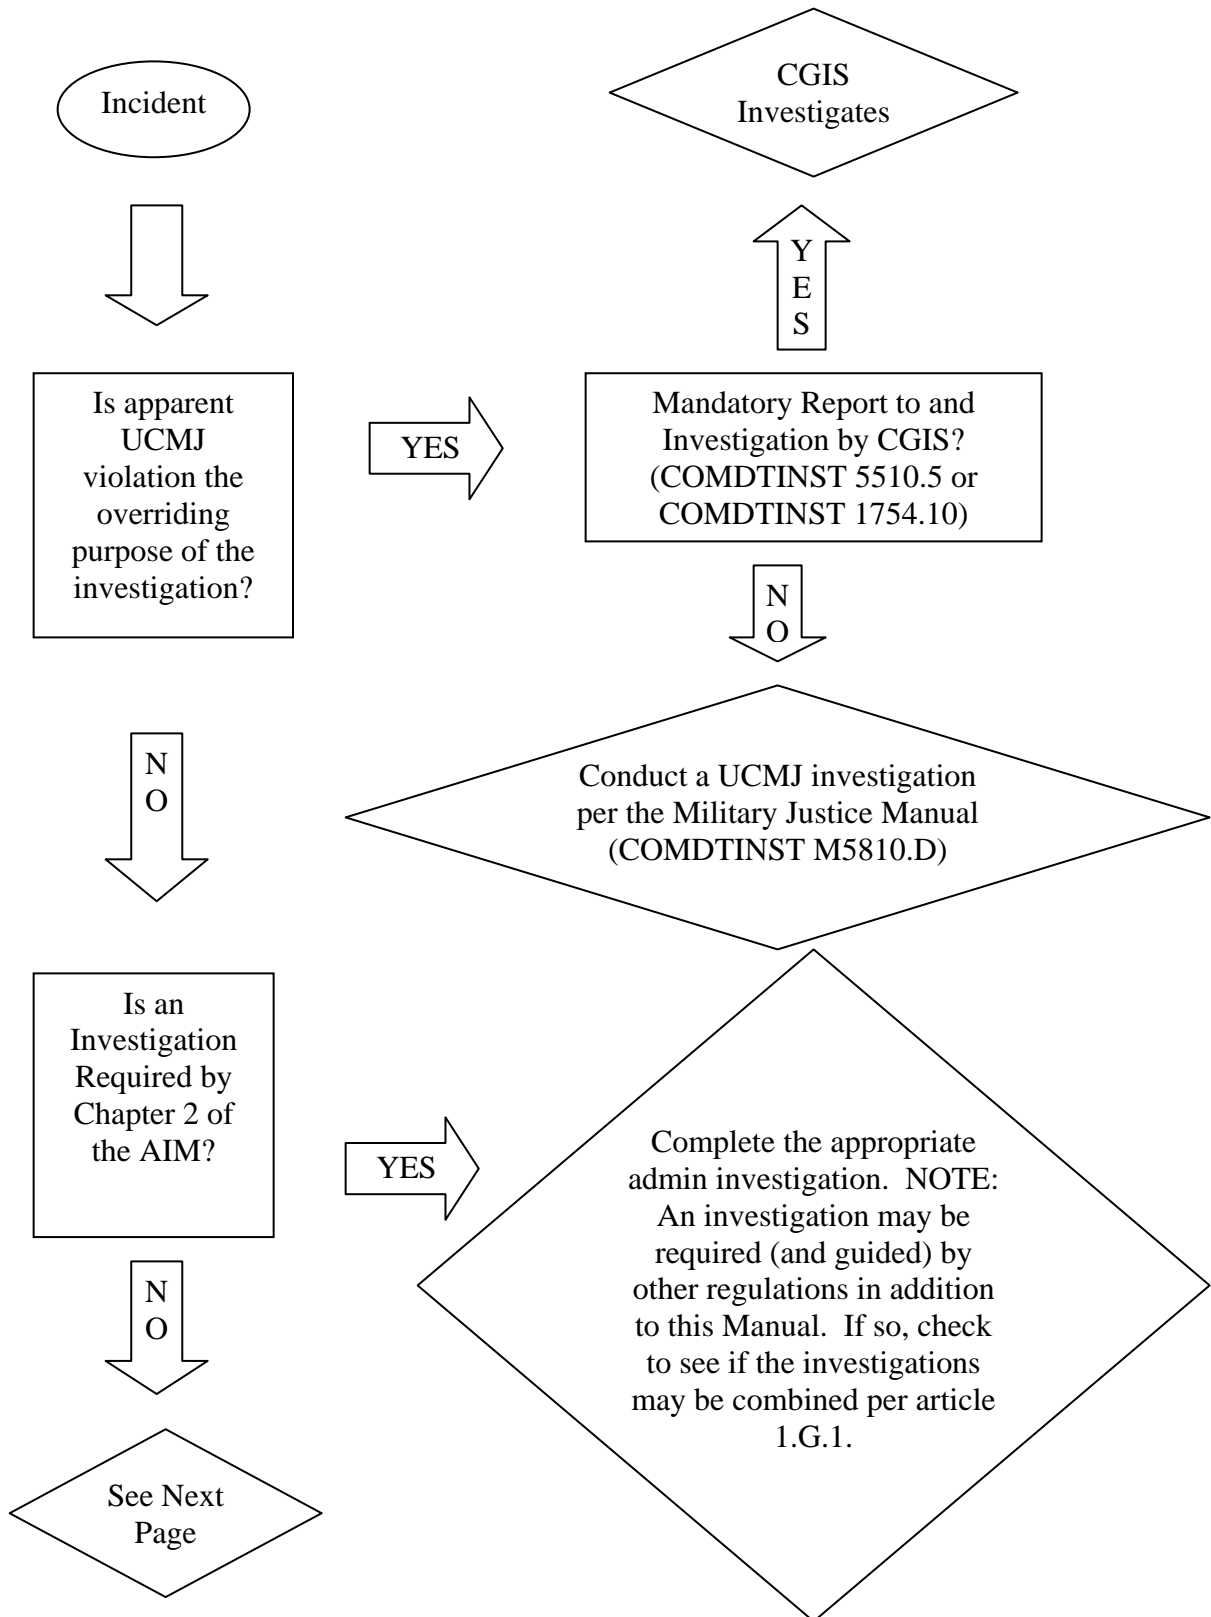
Incident

Is apparent UCMJ violation the overriding purpose of the investigation?

YES

Mandatory Report to and Investigation by CGIS? (COMDTINST 5510.5 or COMDTINST 1754.10)

YES

CGIS Investigates

NO

Conduct a UCMJ investigation per the Military Justice Manual (COMDTINST M5810.D)

NO

Is an Investigation Required by Chapter 2 of the AIM?

YES

Complete the appropriate admin investigation. NOTE: An investigation may be required (and guided) by other regulations in addition to this Manual. If so, check to see if the investigations may be combined per article 1.G.1.

NO

See Next Page